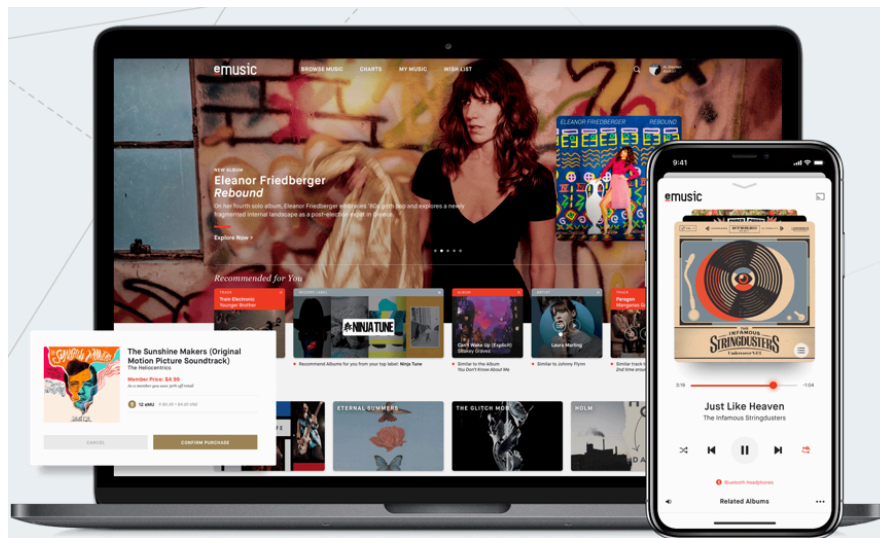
emusic BROWSE MUSIC CHARTS MY MUSIC WISH LIST

NEW ALBUM
Eleanor Friedberger
Rebound

On her fourth solo album, Eleanor Friedberger embraces '80s goth-pop and explores a newly fragmented internal landscape as a post-election expat in Greece.

Explore Now >

ELEANOR FRIEDBERGER REBOUND

Recommended for You

TRACK
Train Electronic
Younger Brother

NINJA TUNE
Recommend Albums for you from your top label: Ninja Tune

TRACK
Similar to the Album You Don't Know About Me

ARTIST
Laura Marling
Similar to Johnny Flynn

TRACK
Paragon
Similar track to ... 2nd time ...

ETERNAL SUMMERS
THE GLITCH MOB
HOLM

The Sunshine Makers (Original Motion Picture Soundtrack)
The Heliocentrics
Member Price: $4.99
As a member you save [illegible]
12 eMU
CANCEL
CONFIRM PURCHASE

9:41
emusic
THE INFAMOUS STRINGDUSTERS
Just Like Heaven
The Infamous Stringdusters
Bluetooth Headphones
Related Albums